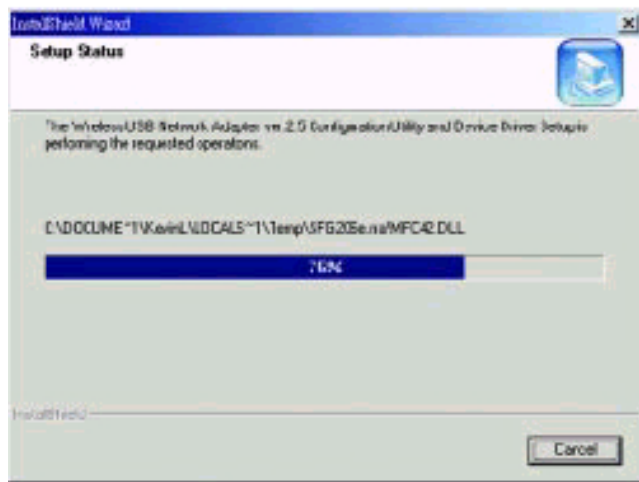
InstallShield Wizard

Setup Status

The Wireless USB Network Adapter ver 2.5 Configuration Utility and Device Driver Setup is performing the requested operations.

C:\DOCUME~1\KevinL\LOCALS~1\Temp\SFG20Se.na\MFC42.DLL

76%

InstallShield

Cancel